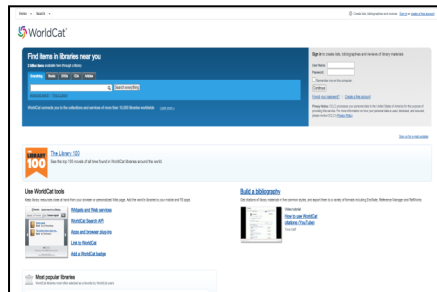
Home · Search ·

Create lists, bibliographies and reviews: Sign in or create a free account

WorldCat

Find items in libraries near you

2 billion items available from thousands of libraries

Everything Books DVDs CDs Articles

Search everything

Advanced search | Find a Library

WorldCat connects you to the collections and services of more than 10,000 libraries worldwide. Learn more ›

Sign in to create lists, bibliographies and reviews of library materials

User Name:

Password:

Remember me on this computer

Continue

Forgot your password? | Create a free account

Privacy Notice: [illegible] Privacy Policy

See us for a mail update

THE LIBRARY 100

The Library 100

See the top 100 novels of all time found in WorldCat libraries around the world

Use WorldCat tools

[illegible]

Widgets and Web services

WorldCat Search API

Apps and browser plug-ins

Link to WorldCat

Add a WorldCat badge

Build a bibliography

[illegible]

Video tutorial

How to use WorldCat citations (YouTube)

Most popular libraries

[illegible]